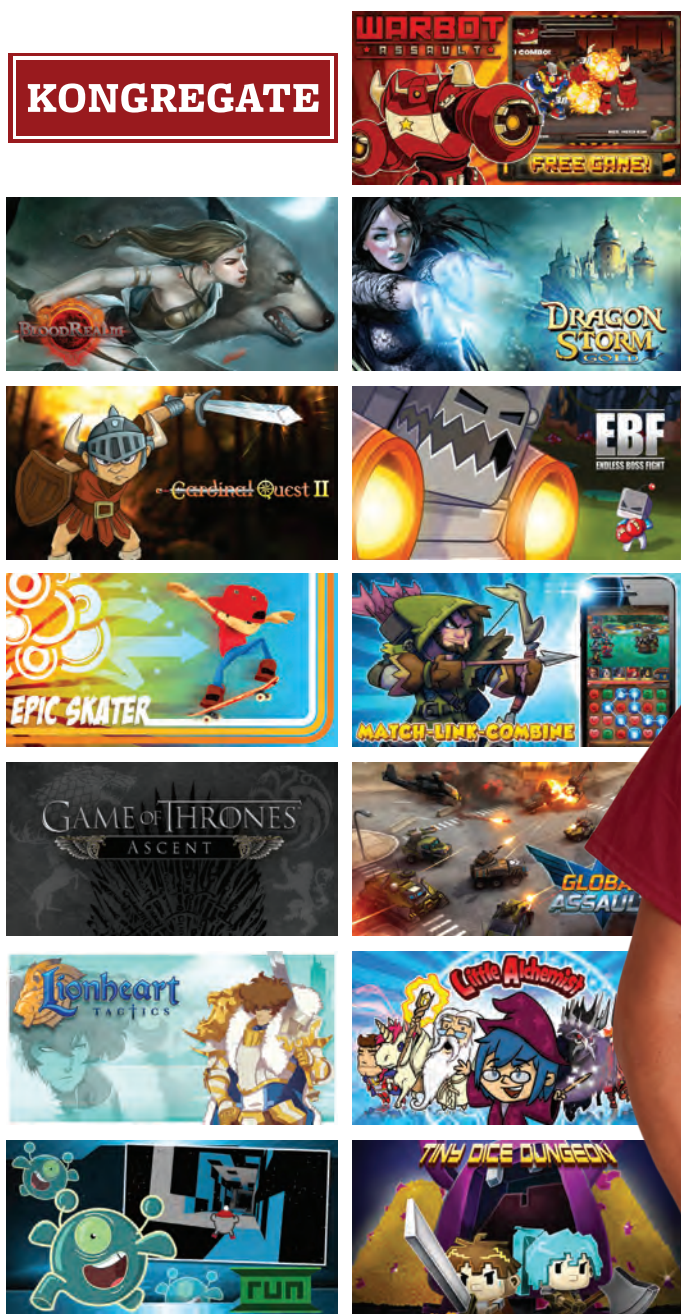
KONGREGATE

WARBOT ASSAULT

COMBO!

FREE GAME!

BLOODREALM

DRAGON STORM GOLD

Cardinal Quest II

EBF
ENDLESS BOSS FIGHT

EPIC SKATER

MATCH-LINK-COMBINE

GAME OF THRONES
ASCENT

GLOBAL ASSAULT

Lionheart TACTICS

Little Alchemist

run

TINY DICE DUNGEON